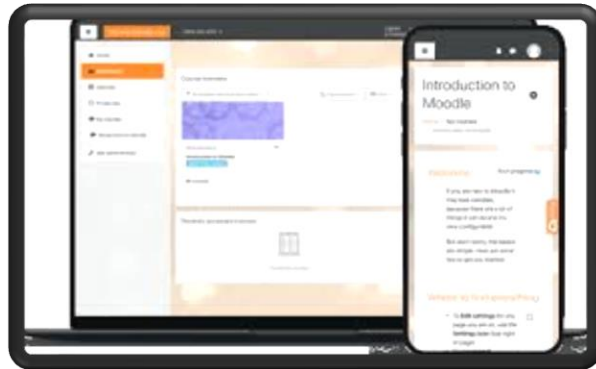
Introduction to Moodle

Course overview

Welcome

Your progress

If you are new to Moodle it may look complex, because there are a lot of things it can do and it is very configurable.

But don't worry, the basics are simple. Here are some tips to get you started.

To Edit settings for any page you are on, use the Settings menu (top right of page)